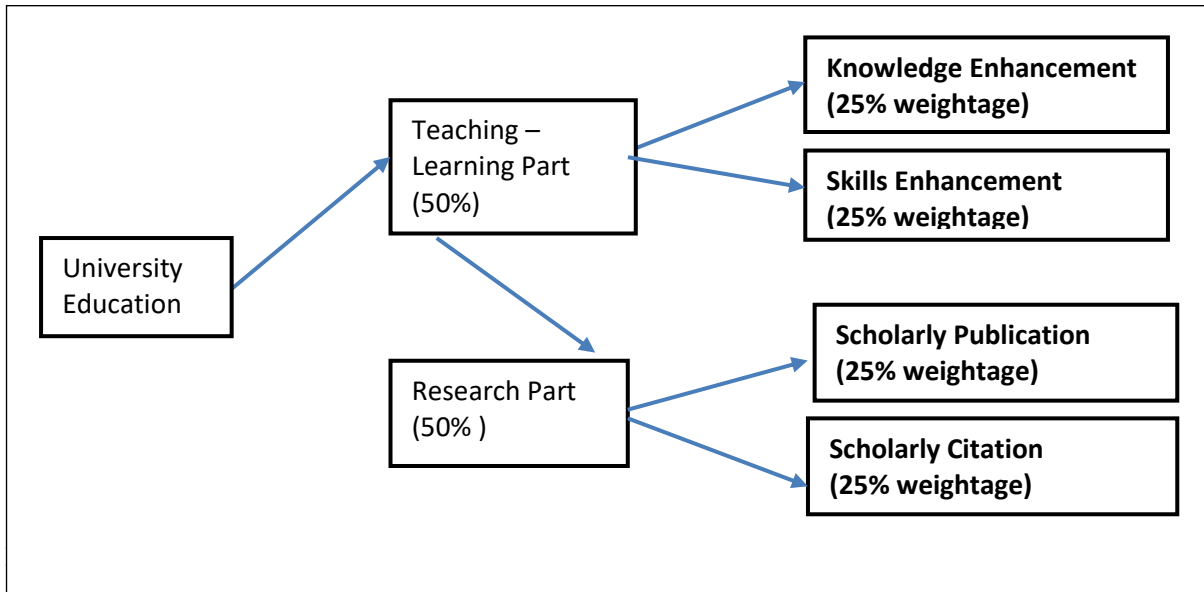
University Education

Teaching – Learning Part (50%)

Research Part (50% )

Knowledge Enhancement (25% weightage)

Skills Enhancement (25% weightage)

Scholarly Publication (25% weightage)

Scholarly Citation (25% weightage)